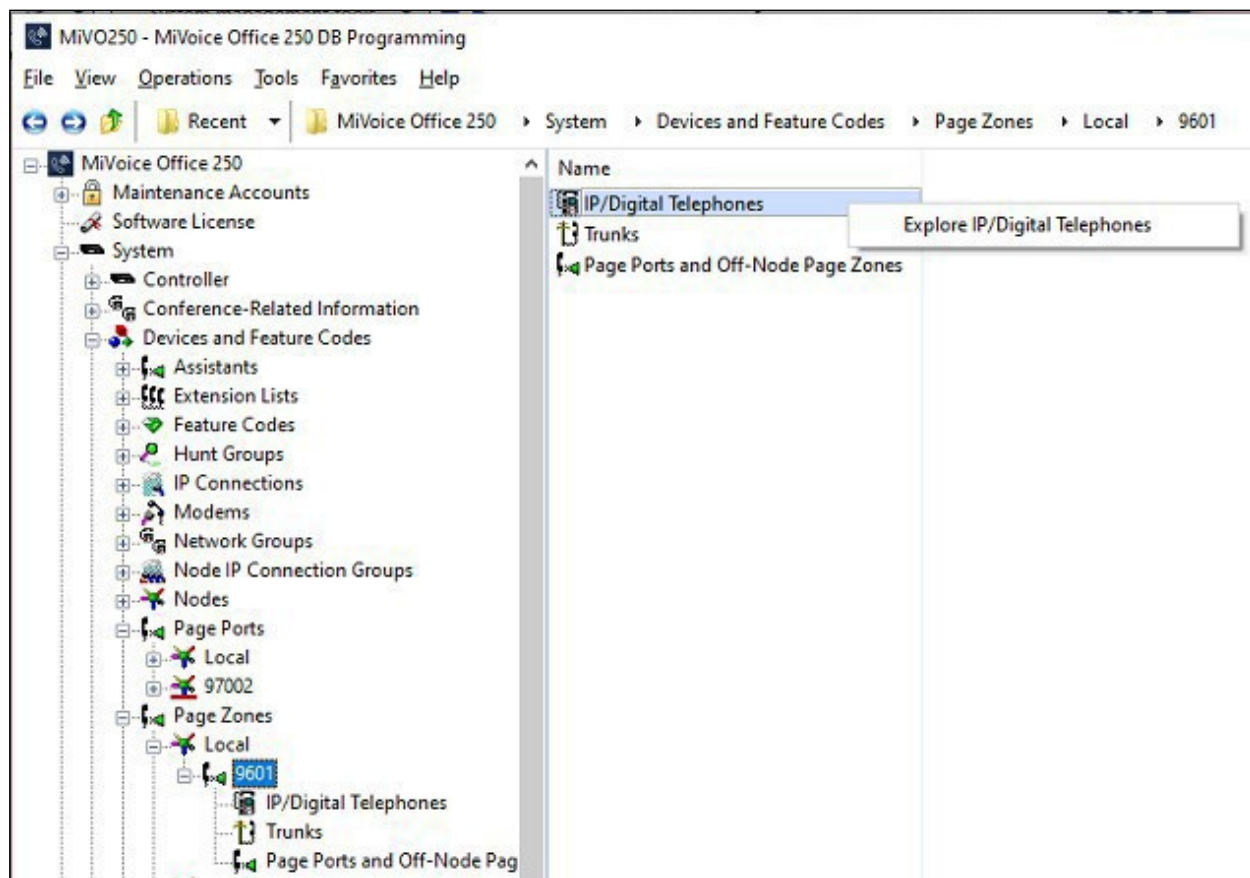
MiVO250 - MiVoice Office 250 DB Programming

File View Operations Tools Favorites Help

Recent ▾ MiVoice Office 250 › System › Devices and Feature Codes › Page Zones › Local › 9601

MiVoice Office 250
Maintenance Accounts
Software License
System
Controller
Conference-Related Information
Devices and Feature Codes
Assistants
Extension Lists
Feature Codes
Hunt Groups
IP Connections
Modems
Network Groups
Node IP Connection Groups
Nodes
Page Ports
Local
97002
Page Zones
Local
9601
IP/Digital Telephones
Trunks
Page Ports and Off-Node Pag

Name
IP/Digital Telephones
Trunks
Page Ports and Off-Node Page Zones

Explore IP/Digital Telephones